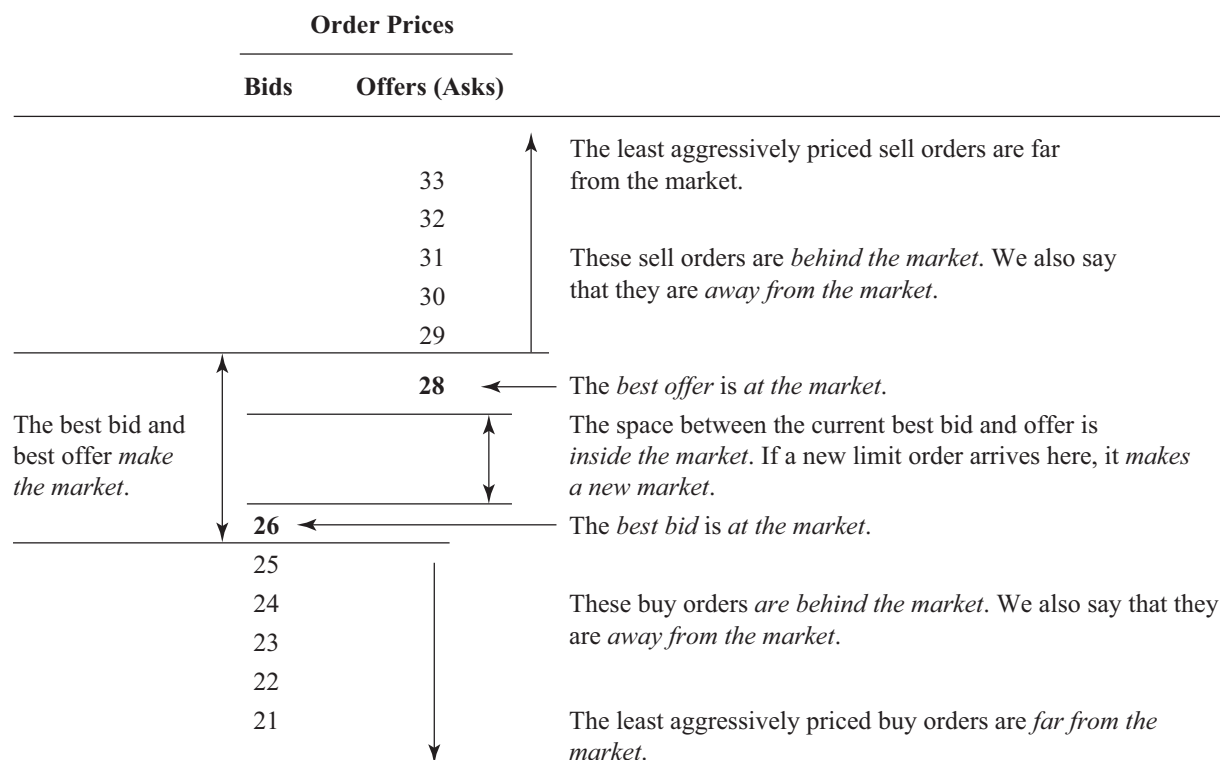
Order Prices

Bids | Offers (Asks)

33
32
31
30
29

The least aggressively priced sell orders are far from the market.

These sell orders are *behind the market*. We also say that they are *away from the market*.

28

The *best offer* is *at the market*.

The best bid and best offer *make the market*.

The space between the current best bid and offer is *inside the market*. If a new limit order arrives here, it *makes a new market*.

26

The *best bid* is *at the market*.

25
24
23
22
21

These buy orders *are behind the market*. We also say that they are *away from the market*.

The least aggressively priced buy orders are *far from the market*.